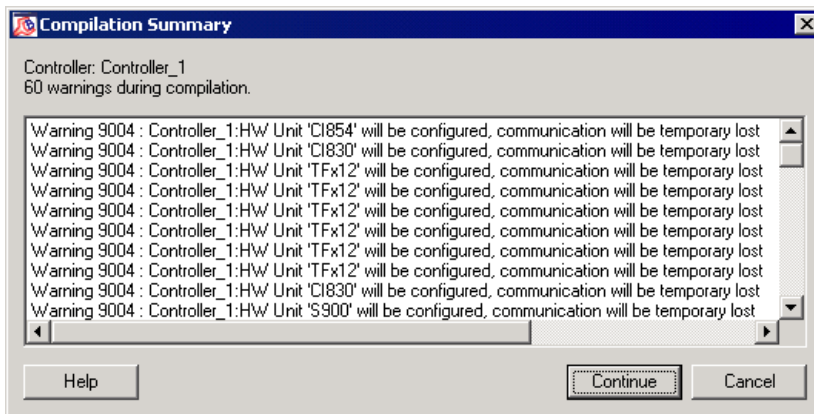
Compilation Summary

Controller: Controller_1
60 warnings during compilation.

Warning 9004 : Controller_1:HW Unit 'CI854' will be configured, communication will be temporary lost
Warning 9004 : Controller_1:HW Unit 'CI830' will be configured, communication will be temporary lost
Warning 9004 : Controller_1:HW Unit 'TFx12' will be configured, communication will be temporary lost
Warning 9004 : Controller_1:HW Unit 'TFx12' will be configured, communication will be temporary lost
Warning 9004 : Controller_1:HW Unit 'TFx12' will be configured, communication will be temporary lost
Warning 9004 : Controller_1:HW Unit 'TFx12' will be configured, communication will be temporary lost
Warning 9004 : Controller_1:HW Unit 'TFx12' will be configured, communication will be temporary lost
Warning 9004 : Controller_1:HW Unit 'TFx12' will be configured, communication will be temporary lost
Warning 9004 : Controller_1:HW Unit 'CI830' will be configured, communication will be temporary lost
Warning 9004 : Controller_1:HW Unit 'S900' will be configured, communication will be temporary lost

Help
Continue
Cancel